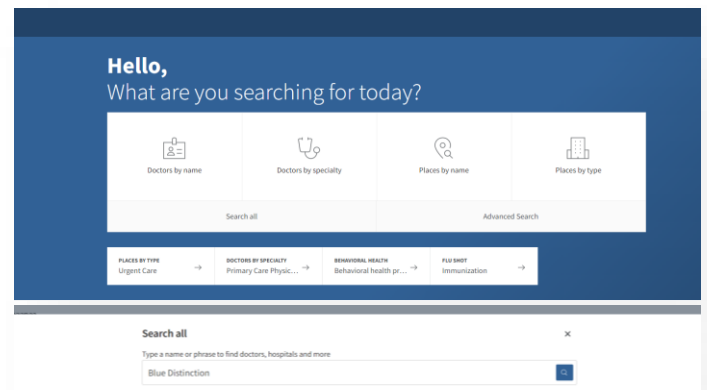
Hello,
What are you searching for today?

Doctors by name

Doctors by specialty

Places by name

Places by type

Search all

Advanced Search

PLACES BY TYPE
Urgent Care

DOCTORS BY SPECIALTY
Primary Care Physic...

BEHAVIORAL HEALTH
Behavioral health pr...

FLU SHOT
Immunization

Search all

×

Type a name or phrase to find doctors, hospitals and more

Blue Distinction